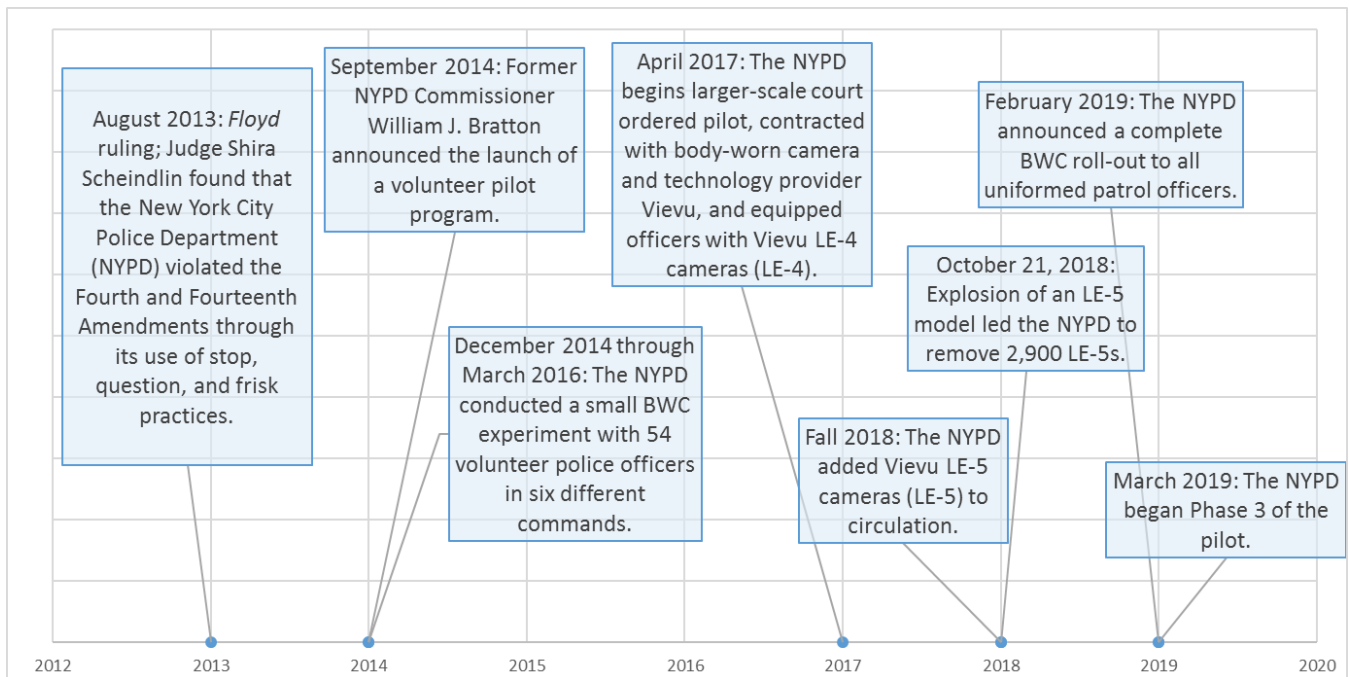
August 2013: *Floyd* ruling; Judge Shira Scheindlin found that the New York City Police Department (NYPD) violated the Fourth and Fourteenth Amendments through its use of stop, question, and frisk practices.

September 2014: Former NYPD Commissioner William J. Bratton announced the launch of a volunteer pilot program.

December 2014 through March 2016: The NYPD conducted a small BWC experiment with 54 volunteer police officers in six different commands.

April 2017: The NYPD begins larger-scale court ordered pilot, contracted with body-worn camera and technology provider Vievu, and equipped officers with Vievu LE-4 cameras (LE-4).

Fall 2018: The NYPD added Vievu LE-5 cameras (LE-5) to circulation.

October 21, 2018: Explosion of an LE-5 model led the NYPD to remove 2,900 LE-5s.

February 2019: The NYPD announced a complete BWC roll-out to all uniformed patrol officers.

March 2019: The NYPD began Phase 3 of the pilot.

2012 2013 2014 2015 2016 2017 2018 2019 2020